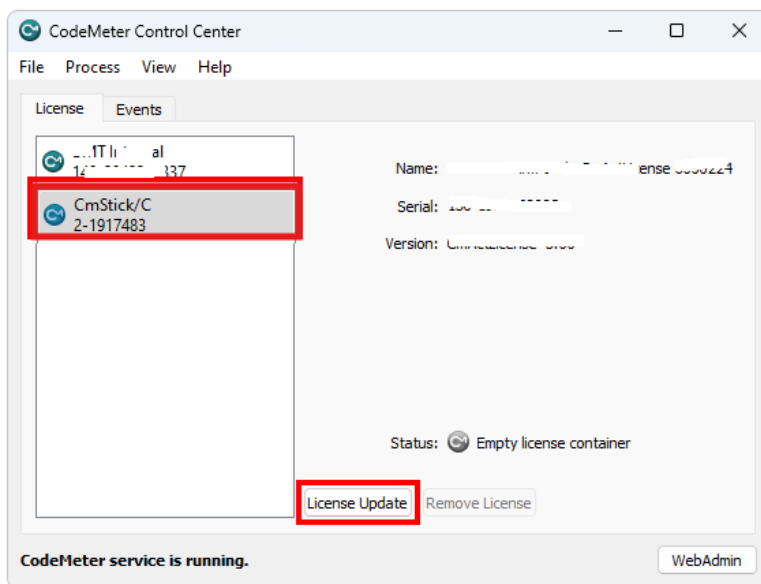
CodeMeter Control Center

File Process View Help

License Events

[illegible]T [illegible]al
14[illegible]337

CmStick/C
2-1917483

Name: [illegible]ense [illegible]

Serial: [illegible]

Version: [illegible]

Status: Empty license container

License Update Remove License

CodeMeter service is running.

WebAdmin